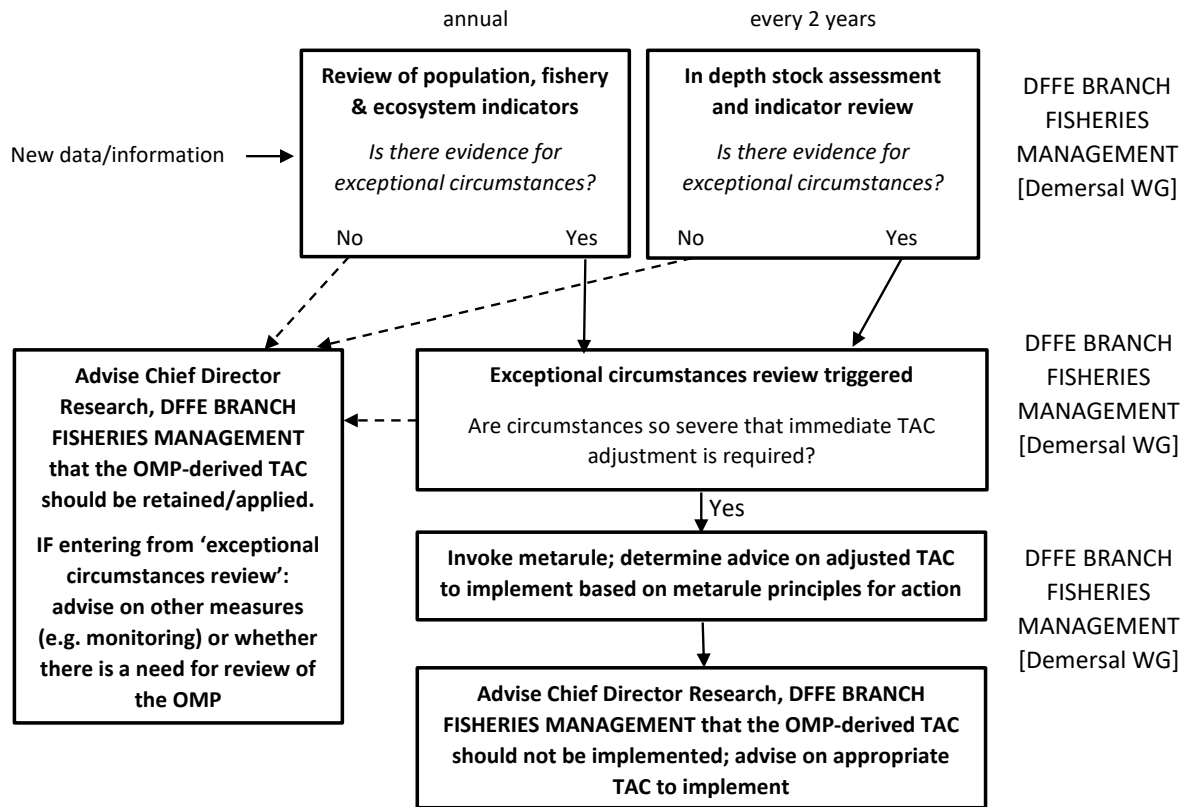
annual

every 2 years

**Review of population, fishery & ecosystem indicators**

*Is there evidence for exceptional circumstances?*

No

Yes

**In depth stock assessment and indicator review**

*Is there evidence for exceptional circumstances?*

No

Yes

DFFE BRANCH FISHERIES MANAGEMENT [Demersal WG]

New data/information

**Advise Chief Director Research, DFFE BRANCH FISHERIES MANAGEMENT that the OMP-derived TAC should be retained/applied.**

**IF entering from 'exceptional circumstances review': advise on other measures (e.g. monitoring) or whether there is a need for review of the OMP**

**Exceptional circumstances review triggered**

Are circumstances so severe that immediate TAC adjustment is required?

DFFE BRANCH FISHERIES MANAGEMENT [Demersal WG]

Yes

**Invoke metarule; determine advice on adjusted TAC to implement based on metarule principles for action**

DFFE BRANCH FISHERIES MANAGEMENT [Demersal WG]

**Advise Chief Director Research, DFFE BRANCH FISHERIES MANAGEMENT that the OMP-derived TAC should not be implemented; advise on appropriate TAC to implement**